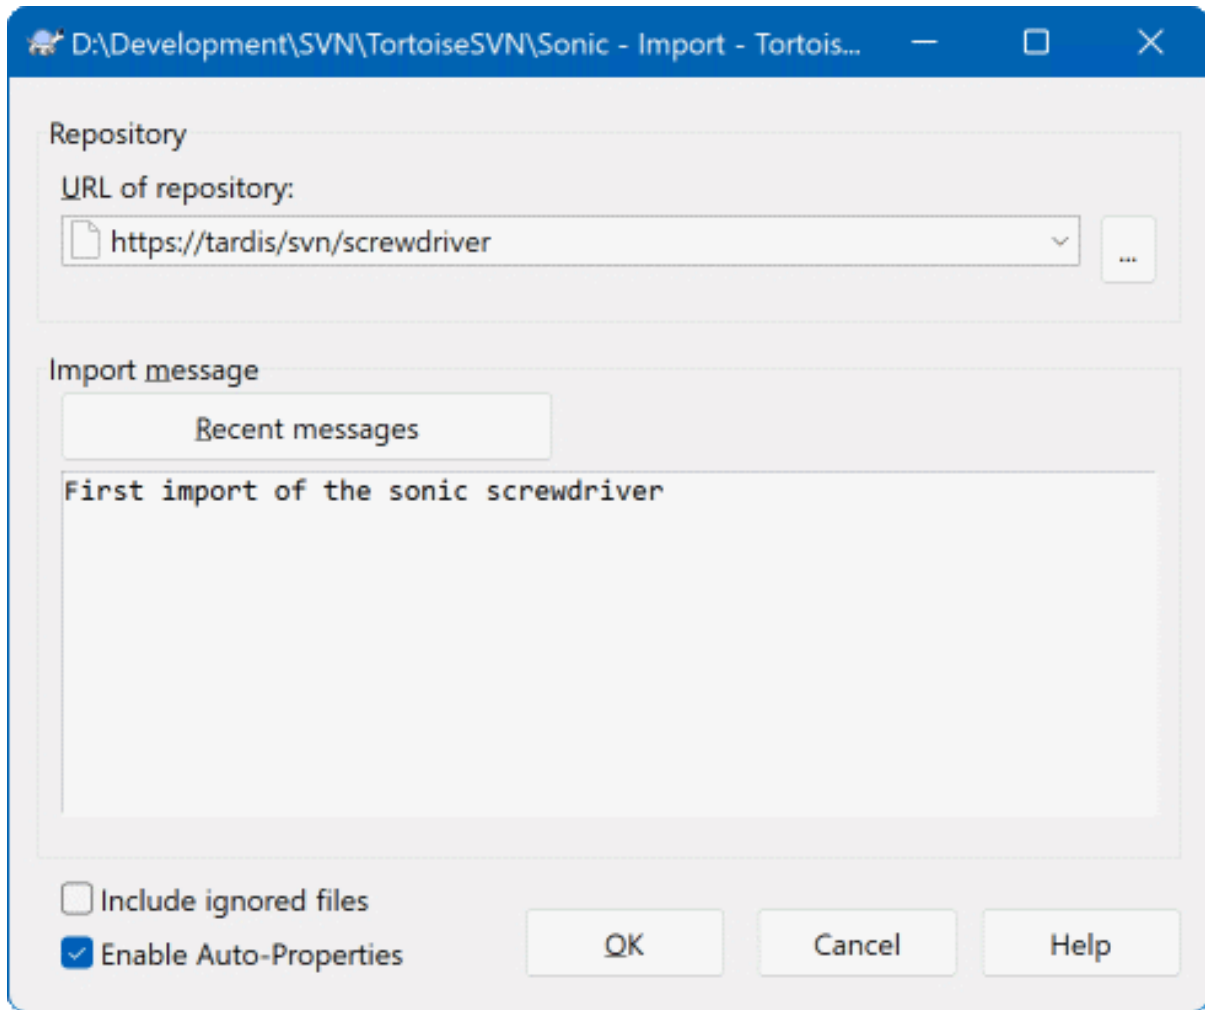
D:\Development\SVN\TortoiseSVN\Sonic - Import - Tortois...

Repository

URL of repository:

https://tardis/svn/screwdriver

...

Import message

Recent messages

First import of the sonic screwdriver

Include ignored files

Enable Auto-Properties

OK

Cancel

Help